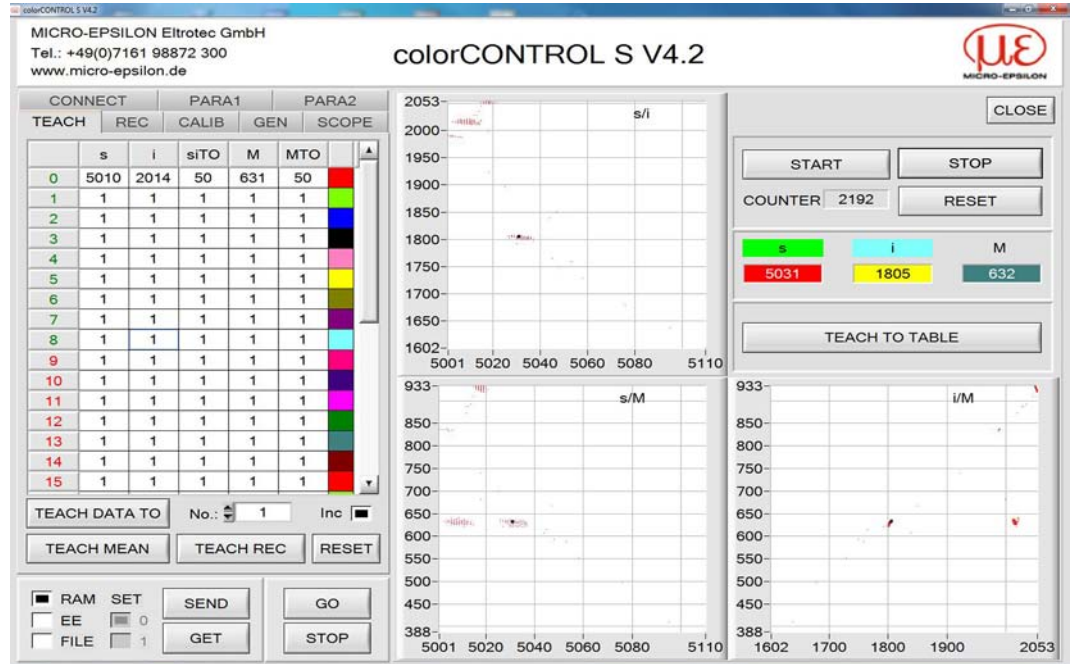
colorCONTROL S V4.2

MICRO-EPSILON Eltrotec GmbH
Tel.: +49(0)7161 98872 300
www.micro-epsilon.de

colorCONTROL S V4.2

MICRO-EPSILON

CONNECT PARA1 PARA2
TEACH REC CALIB GEN SCOPE

| | s | i | siTO | M | MTO |
|---|---|---|---|---|---|
| 0 | 5010 | 2014 | 50 | 631 | 50 |
| 1 | 1 | 1 | 1 | 1 | 1 |
| 2 | 1 | 1 | 1 | 1 | 1 |
| 3 | 1 | 1 | 1 | 1 | 1 |
| 4 | 1 | 1 | 1 | 1 | 1 |
| 5 | 1 | 1 | 1 | 1 | 1 |
| 6 | 1 | 1 | 1 | 1 | 1 |
| 7 | 1 | 1 | 1 | 1 | 1 |
| 8 | 1 | 1 | 1 | 1 | 1 |
| 9 | 1 | 1 | 1 | 1 | 1 |
| 10 | 1 | 1 | 1 | 1 | 1 |
| 11 | 1 | 1 | 1 | 1 | 1 |
| 12 | 1 | 1 | 1 | 1 | 1 |
| 13 | 1 | 1 | 1 | 1 | 1 |
| 14 | 1 | 1 | 1 | 1 | 1 |
| 15 | 1 | 1 | 1 | 1 | 1 |

TEACH DATA TO No.: 1 Inc
TEACH MEAN TEACH REC RESET

RAM SET
EE 0
FILE 1
SEND GET
GO STOP

s/i
2053 2000 1950 1900 1850 1800 1750 1700 1650 1602
5001 5020 5040 5060 5080 5110

CLOSE
START STOP
COUNTER 2192 RESET
s i M
5031 1805 632
TEACH TO TABLE

s/M
933 850 800 750 700 650 600 550 500 450 388
5001 5020 5040 5060 5080 5110

i/M
933 850 800 750 700 650 600 550 500 450 388
1602 1700 1800 1900 2053